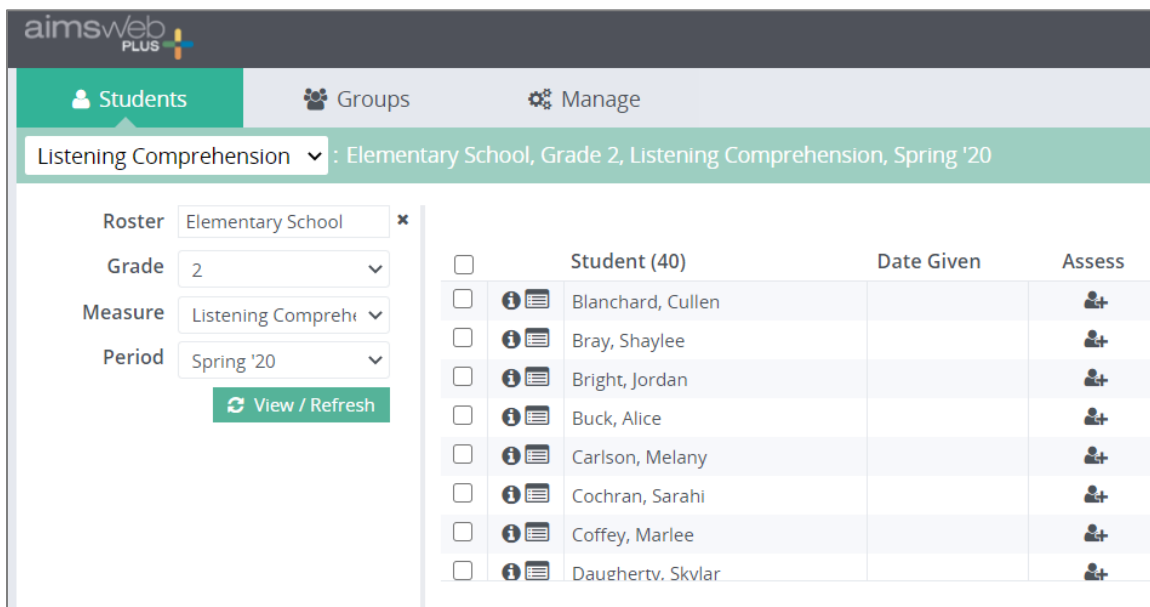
aimsweb PLUS

Students Groups Manage

Listening Comprehension : Elementary School, Grade 2, Listening Comprehension, Spring '20

Roster Elementary School ×
Grade 2
Measure Listening Comprehe
Period Spring '20
View / Refresh

| | | Student (40) | Date Given | Assess |
|---|---|---|---|---|
| | | Blanchard, Cullen | | |
| | | Bray, Shaylee | | |
| | | Bright, Jordan | | |
| | | Buck, Alice | | |
| | | Carlson, Melany | | |
| | | Cochran, Sarahi | | |
| | | Coffey, Marlee | | |
| | | Daugherty, Skylar | | |